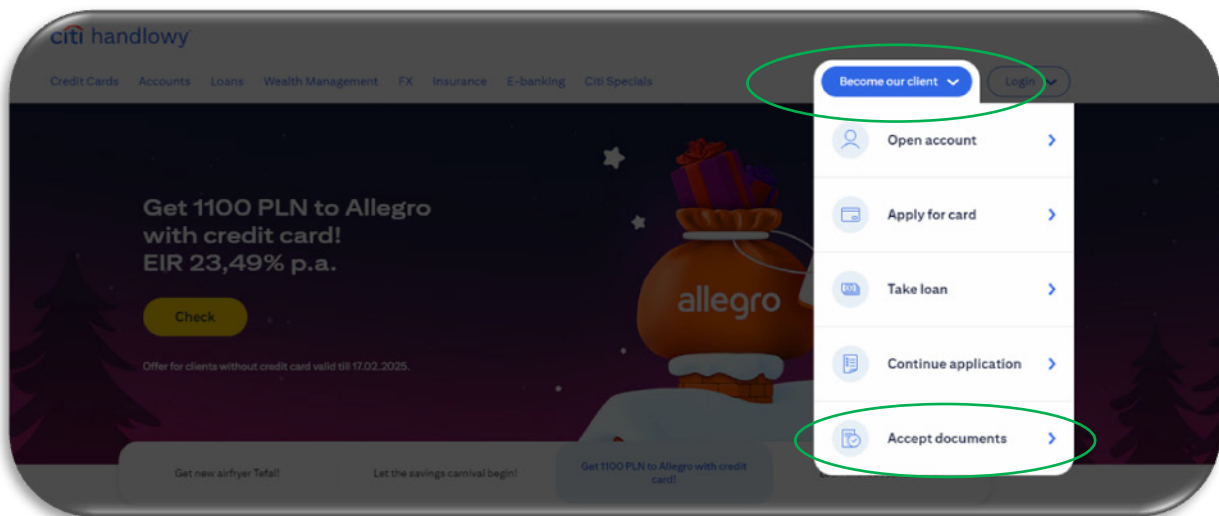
citi handlowy

Credit Cards Accounts Loans Wealth Management FX Insurance E-banking Citi Specials

Become our client

Login

Open account

Apply for card

Take loan

Continue application

Accept documents

Get 1100 PLN to Allegro with credit card! EIR 23,49% p.a.

Check

Offer for clients without credit card valid till 17.02.2025.

allegro

Get new airfryer Tefal!

Let the savings carnival begin!

Get 1100 PLN to Allegro with credit card!